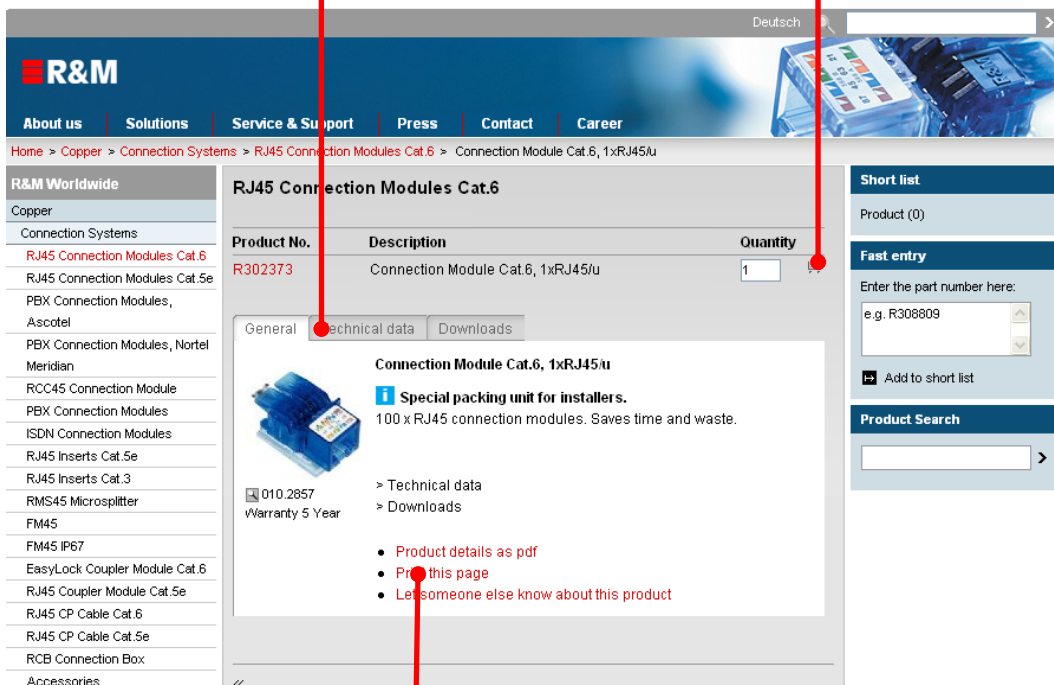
Deutsch

R&M

About us | Solutions | Service & Support | Press | Contact | Career

Home > Copper > Connection Systems > RJ45 Connection Modules Cat.6 > Connection Module Cat.6, 1xRJ45/u

R&M Worldwide
Copper
Connection Systems
RJ45 Connection Modules Cat.6
RJ45 Connection Modules Cat.5e
PBX Connection Modules, Ascotel
PBX Connection Modules, Nortel Meridian
RCC45 Connection Module
PBX Connection Modules
ISDN Connection Modules
RJ45 Inserts Cat.5e
RJ45 Inserts Cat.3
RMS45 Microsplitter
FM45
FM45 IP67
EasyLock Coupler Module Cat.6
RJ45 Coupler Module Cat.5e
RJ45 CP Cable Cat.6
RJ45 CP Cable Cat.5e
RCB Connection Box
Accessories

RJ45 Connection Modules Cat.6

| Product No. | Description | Quantity |
|---|---|---|
| R302373 | Connection Module Cat.6, 1xRJ45/u | 1 |

General | Technical data | Downloads

Connection Module Cat.6, 1xRJ45/u

Special packing unit for installers.
100 x RJ45 connection modules. Saves time and waste.

010.2857
Warranty 5 Year

> Technical data
> Downloads

• Product details as pdf
• Print this page
• Let someone else know about this product

Short list
Product (0)

Fast entry
Enter the part number here:
e.g. R308809
Add to short list

Product Search